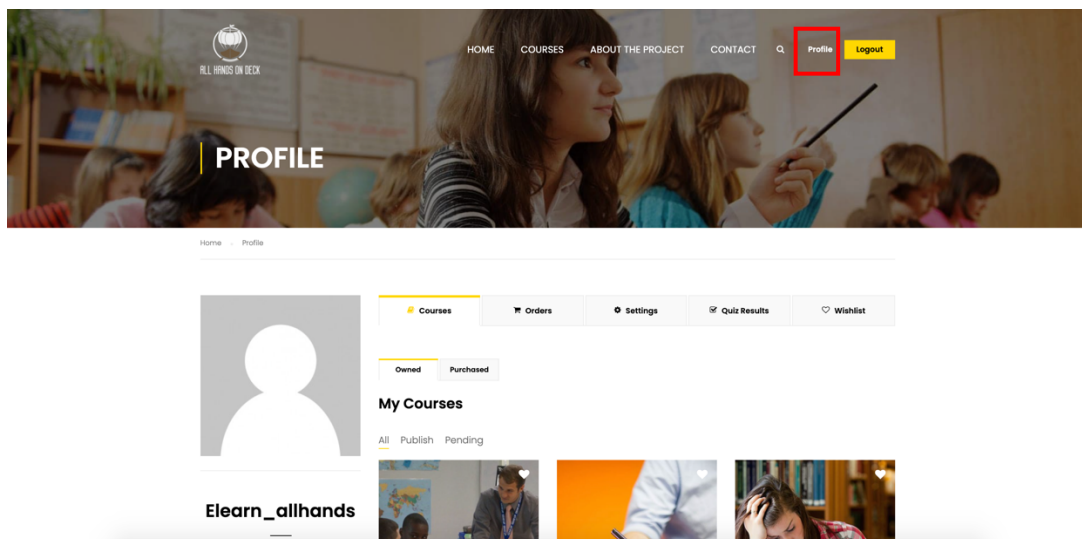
ALL HANDS ON DECK

HOME COURSES ABOUT THE PROJECT CONTACT Profile Logout

PROFILE

Home Profile

Courses Orders Settings Quiz Results Wishlist

Owned Purchased

My Courses

All Publish Pending

Elearn_allhands